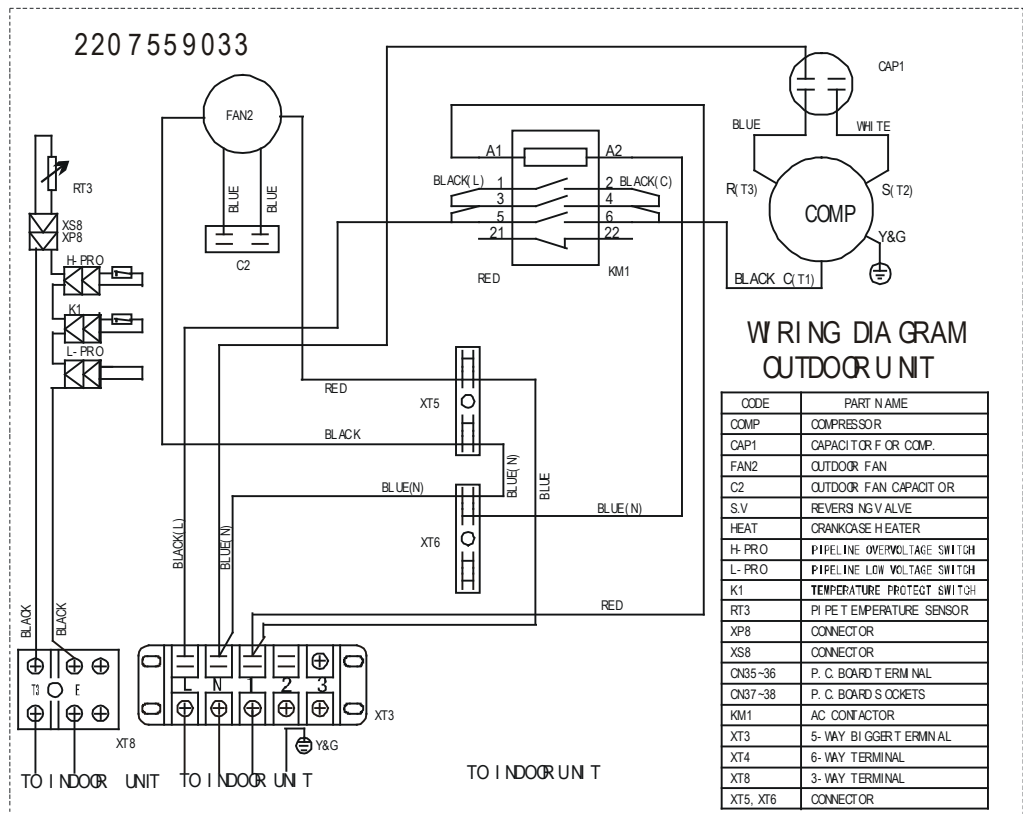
2207559033

FAN2

BLUE BLUE

C2

RT3

XS8
XP8

H-PRO

K1

L-PRO

A1 A2

BLACK(L) 1 2 BLACK(C)
3 4
5 6
21 22

RED KM1

CAP1

BLUE WHITE

R(T3) S(T2)

COMP

Y&G

BLACK C(T1)

WIRING DIAGRAM
OUTDOOR UNIT

RED

XT5

BLACK

BLUE(N)

BLUE(N)

BLUE

BLUE(N)

XT6

BLACK(L)

BLUE(N)

RED

BLACK BLACK

T3 E

XT8

L N 1 2 3

XT3

Y&G

TO INDOOR UNIT TO INDOOR UNIT TO INDOOR UNIT

| CODE | PART NAME |
|---|---|
| COMP | COMPRESSOR |
| CAP1 | CAPACITOR FOR COMP. |
| FAN2 | OUTDOOR FAN |
| C2 | OUTDOOR FAN CAPACITOR |
| S.V | REVERSING VALVE |
| HEAT | CRANKCASE HEATER |
| H-PRO | PIPELINE OVERVOLTAGE SWITCH |
| L-PRO | PIPELINE LOW VOLTAGE SWITCH |
| K1 | TEMPERATURE PROTECT SWITCH |
| RT3 | PIPE TEMPERATURE SENSOR |
| XP8 | CONNECTOR |
| XS8 | CONNECTOR |
| CN35~36 | P.C. BOARD TERMINAL |
| CN37~38 | P.C. BOARD SOCKETS |
| KM1 | AC CONTACTOR |
| XT3 | 5-WAY BIGGER TERMINAL |
| XT4 | 6-WAY TERMINAL |
| XT8 | 3-WAY TERMINAL |
| XT5, XT6 | CONNECTOR |